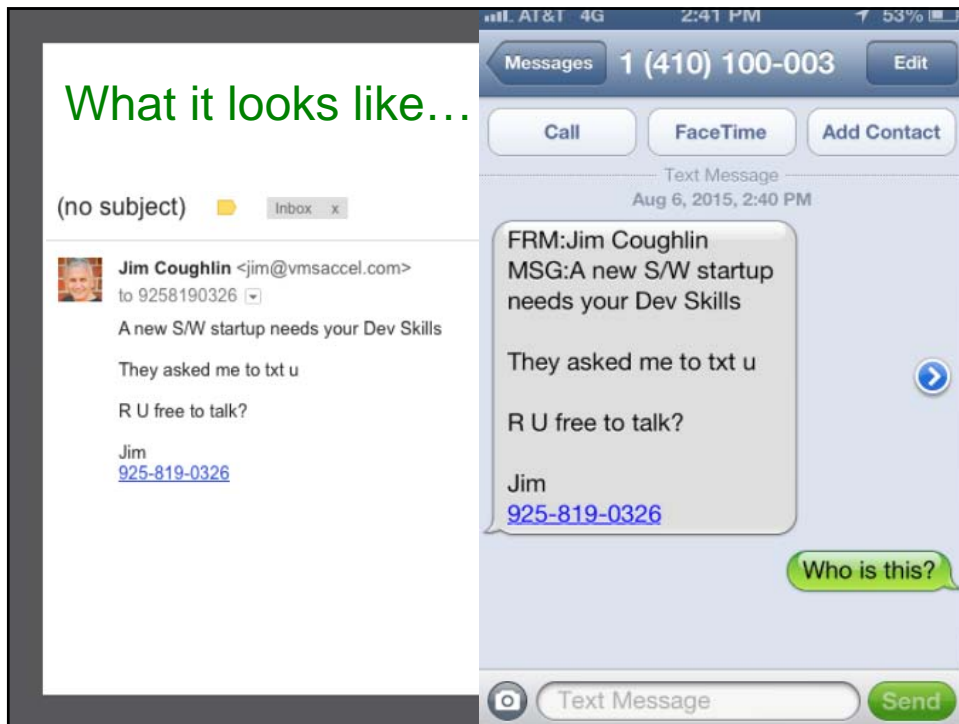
What it looks like…

(no subject) Inbox x

Jim Coughlin <jim@vmsaccel.com>
to 9258190326

A new S/W startup needs your Dev Skills

They asked me to txt u

R U free to talk?

Jim
925-819-0326

AT&T 4G 2:41 PM 53%

Messages 1 (410) 100-003 Edit

Call FaceTime Add Contact

Text Message
Aug 6, 2015, 2:40 PM

FRM:Jim Coughlin
MSG:A new S/W startup needs your Dev Skills

They asked me to txt u

R U free to talk?

Jim
925-819-0326

Who is this?

Text Message Send